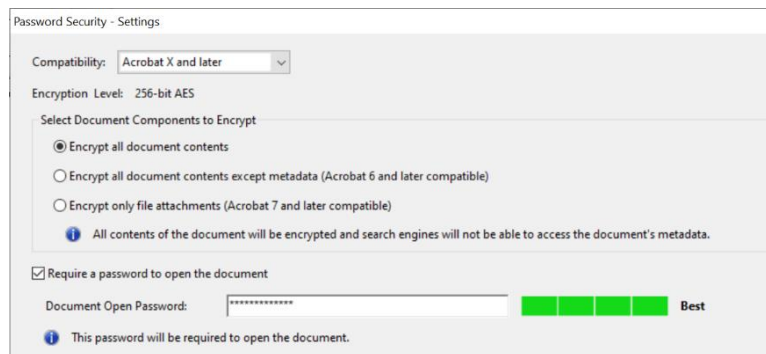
Password Security - Settings

Compatibility: Acrobat X and later

Encryption Level: 256-bit AES

Select Document Components to Encrypt

Encrypt all document contents

Encrypt all document contents except metadata (Acrobat 6 and later compatible)

Encrypt only file attachments (Acrobat 7 and later compatible)

All contents of the document will be encrypted and search engines will not be able to access the document's metadata.

Require a password to open the document

Document Open Password: ************* Best

This password will be required to open the document.